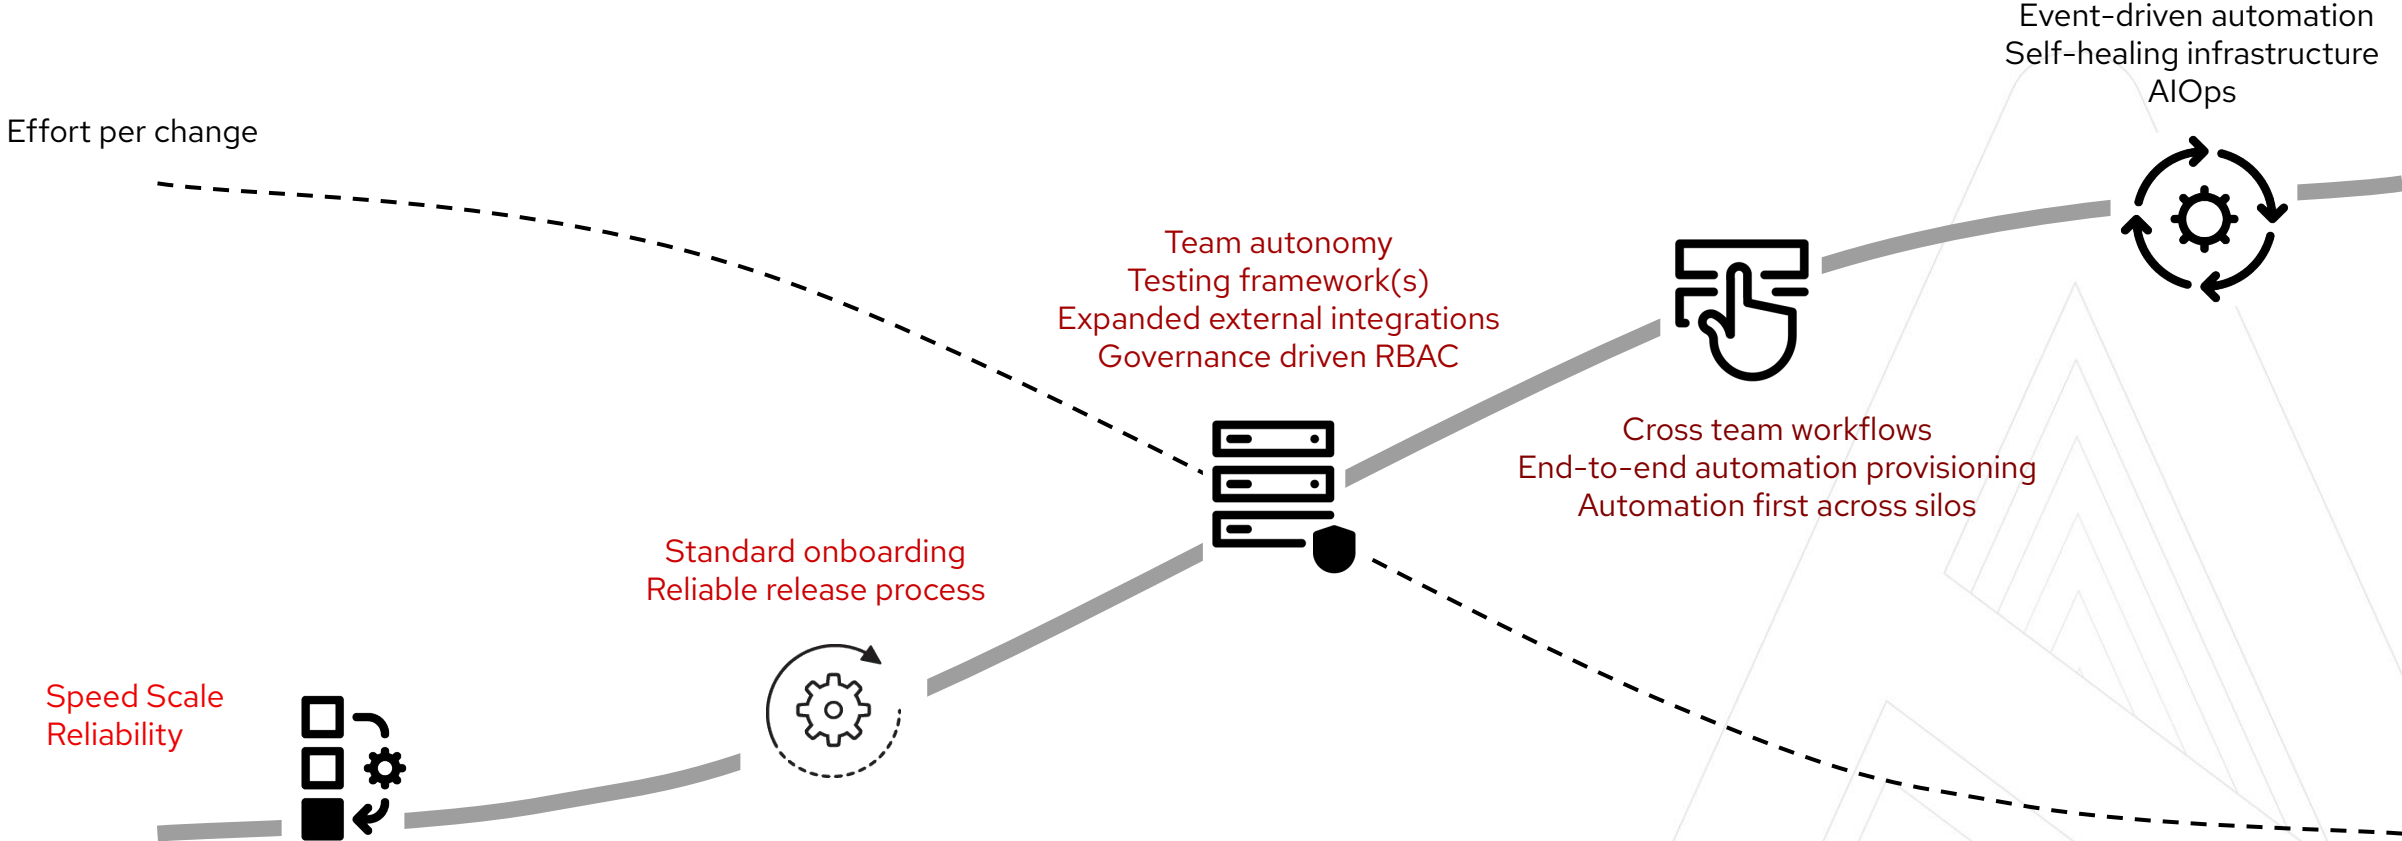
Event-driven automation
Self-healing infrastructure
AIOps

Effort per change

Team autonomy
Testing framework(s)
Expanded external integrations
Governance driven RBAC

Cross team workflows
End-to-end automation provisioning
Automation first across silos

Standard onboarding
Reliable release process

Speed Scale
Reliability